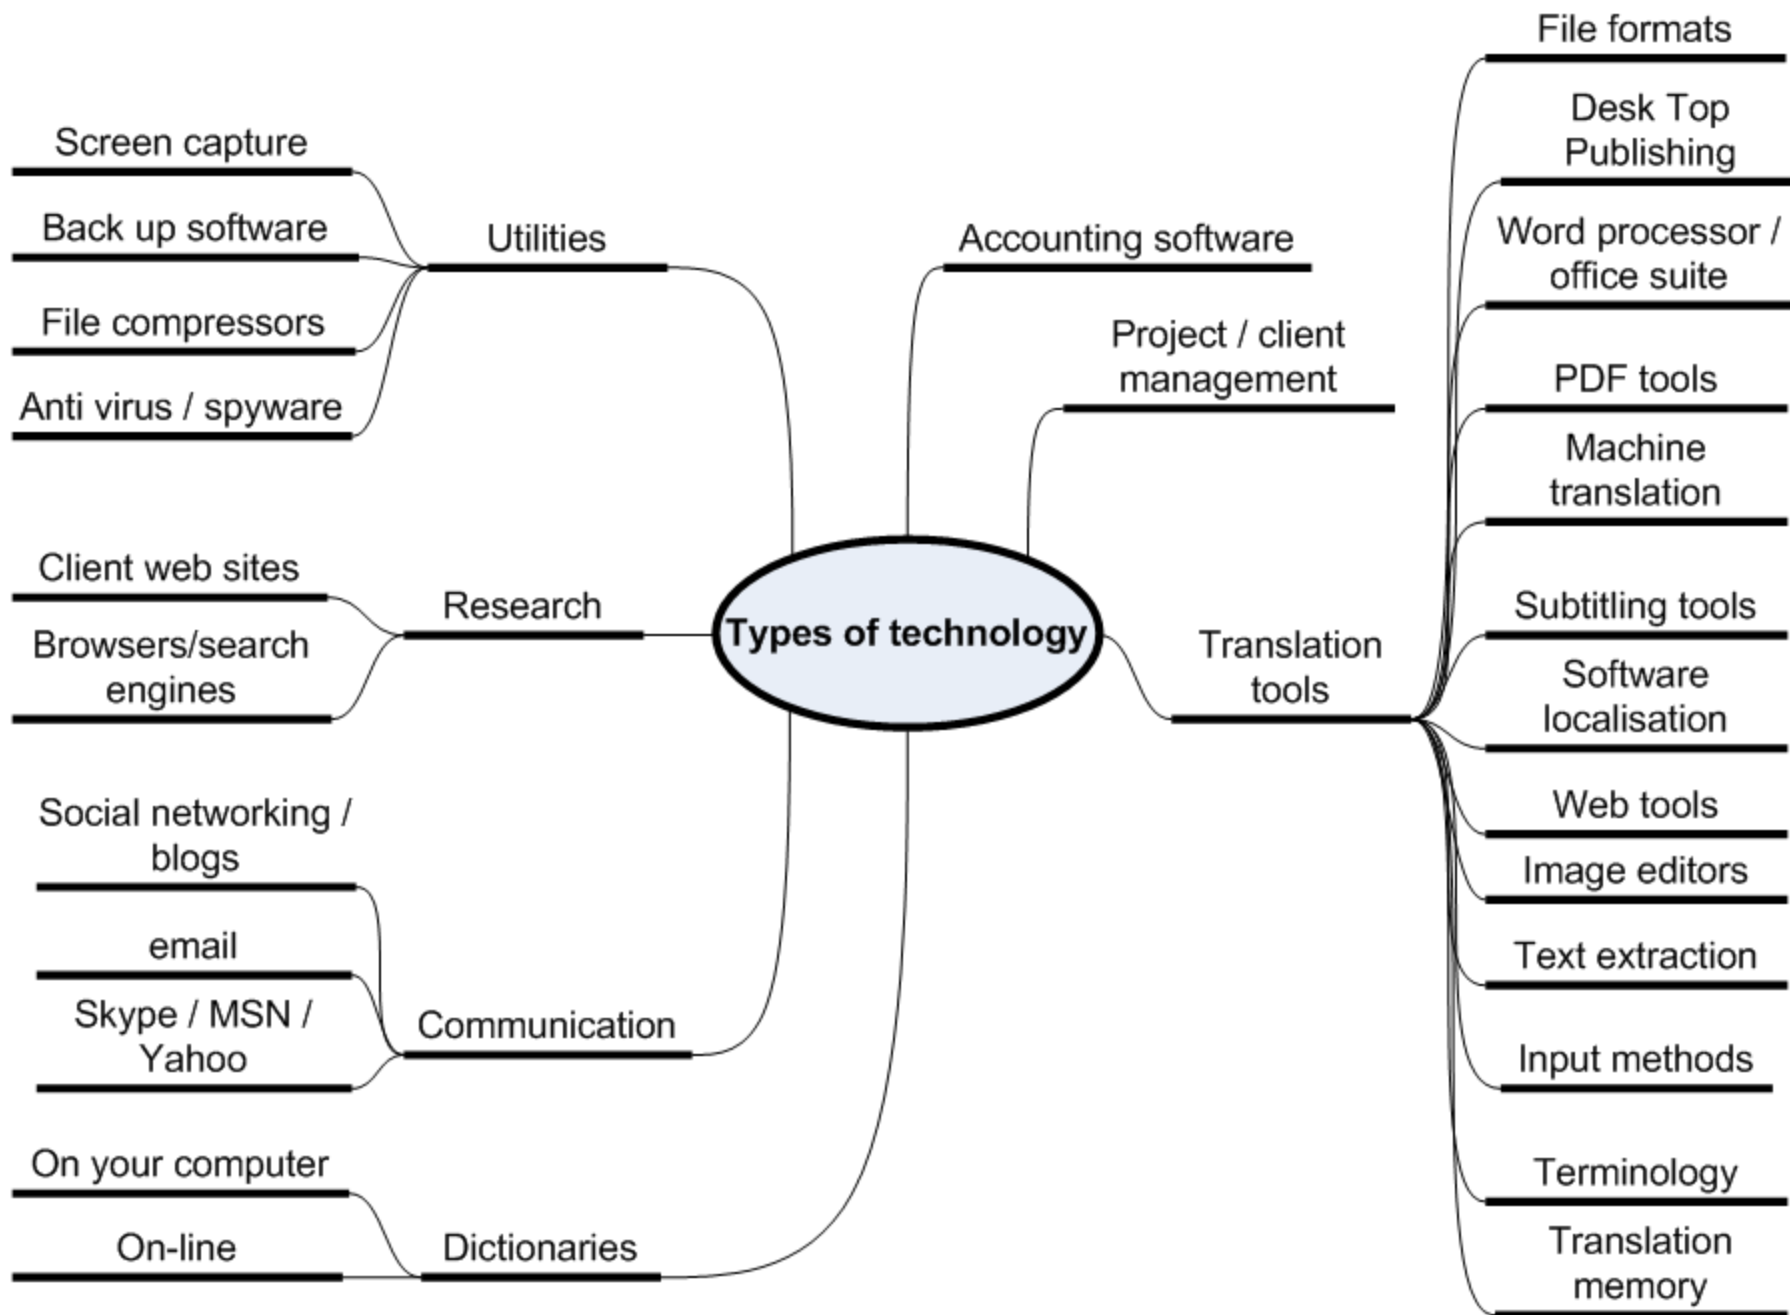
Types of technology

Utilities
Screen capture
Back up software
File compressors
Anti virus / spyware

Research
Client web sites
Browsers/search engines

Communication
Social networking / blogs
email
Skype / MSN / Yahoo

Dictionaries
On your computer
On-line

Accounting software

Project / client management

Translation tools
File formats
Desk Top Publishing
Word processor / office suite
PDF tools
Machine translation
Subtitling tools
Software localisation
Web tools
Image editors
Text extraction
Input methods
Terminology
Translation memory